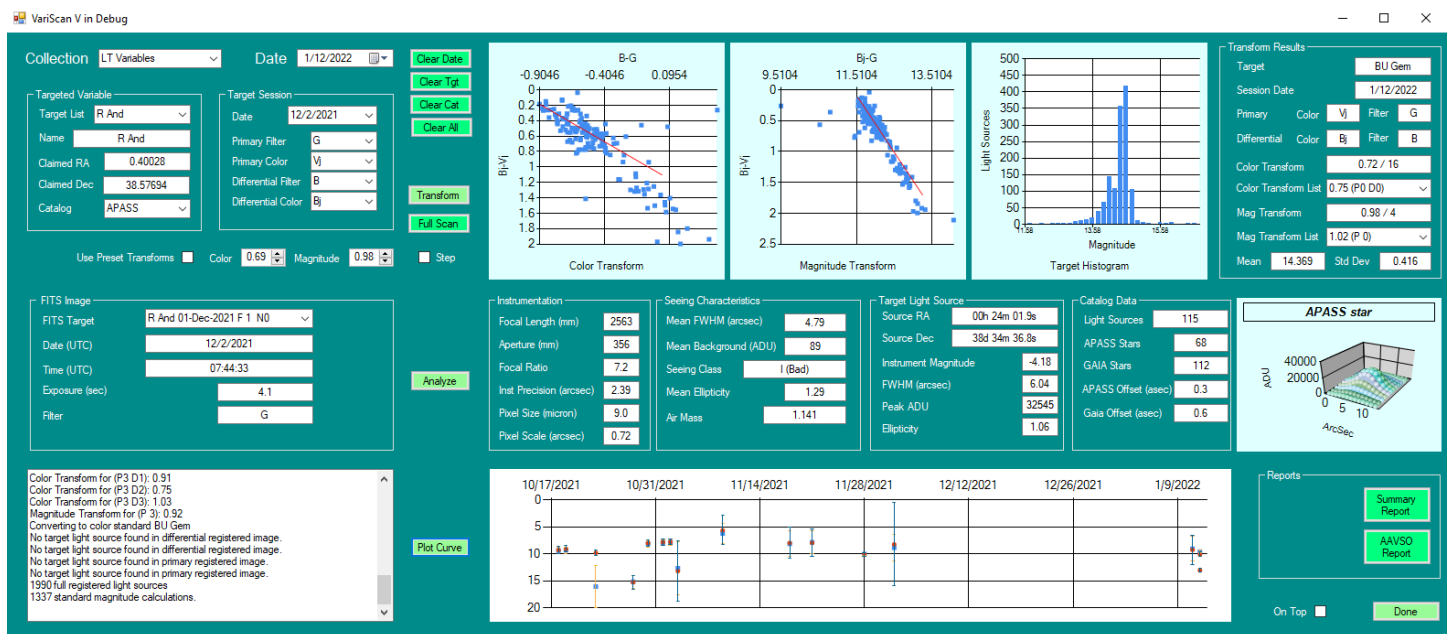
VariScan V in Debug

Collection LT Variables
Date 1/12/2022
Clear Date
Clear Tgt
Clear Cat
Clear All

Targeted Variable
Target List R And
Name R And
Claimed RA 0.40028
Claimed Dec 38.57694
Catalog APASS

Target Session
Date 12/2/2021
Primary Filter G
Primary Color Vj
Differential Filter B
Differential Color Bj

Transform
Full Scan

Use Preset Transforms
Color 0.69
Magnitude 0.98
Step

B-G
-0.9046 -0.4046 0.0954
Bj-Vj
0.2 0.4 0.6 0.8 1 1.2 1.4 1.6 1.8 2
Color Transform

Bj-G
9.5104 11.5104 13.5104
Bj-Vj
0 0.5 1 1.5 2 2.5
Magnitude Transform

Light Sources
500 450 400 350 300 250 200 150 100 50 0
11.58 13.58 15.58
Magnitude
Target Histogram

Transform Results
Target BU Gem
Session Date 1/12/2022
Primary Color Vj Filter G
Differential Color Bj Filter B
Color Transform 0.72 / 16
Color Transform List 0.75 (P0 D0)
Mag Transform 0.98 / 4
Mag Transform List 1.02 (P 0)
Mean 14.369 Std Dev 0.416

FITS Image
FITS Target R And 01-Dec-2021 F 1 N0
Date (UTC) 12/2/2021
Time (UTC) 07:44:33
Exposure (sec) 4.1
Filter G

Analyze

Instrumentation
Focal Length (mm) 2563
Aperture (mm) 356
Focal Ratio 7.2
Inst Precision (arcsec) 2.39
Pixel Size (micron) 9.0
Pixel Scale (arcsec) 0.72

Seeing Characteristics
Mean FWHM (arcsec) 4.79
Mean Background (ADU) 89
Seeing Class I (Bad)
Mean Ellipticity 1.29
Air Mass 1.141

Target Light Source
Source RA 00h 24m 01.9s
Source Dec 38d 34m 36.8s
Instrument Magnitude -4.18
FWHM (arcsec) 6.04
Peak ADU 32545
Ellipticity 1.06

Catalog Data
Light Sources 115
APASS Stars 68
GAIA Stars 112
APASS Offset (asec) 0.3
Gaia Offset (asec) 0.6

APASS star
40000 20000 ADU
0 5 10
ArcSec

Color Transform for (P3 D1): 0.91
Color Transform for (P3 D2): 0.75
Color Transform for (P3 D3): 1.03
Magnitude Transform for (P 3): 0.92
Converting to color standard BU Gem
No target light source found in differential registered image.
No target light source found in differential registered image.
No target light source found in primary registered image.
No target light source found in primary registered image.
1990 full registered light sources
1337 standard magnitude calculations.

Plot Curve

10/17/2021 10/31/2021 11/14/2021 11/28/2021 12/12/2021 12/26/2021 1/9/2022
0 5 10 15 20

Reports
Summary Report
AAVSO Report

On Top
Done